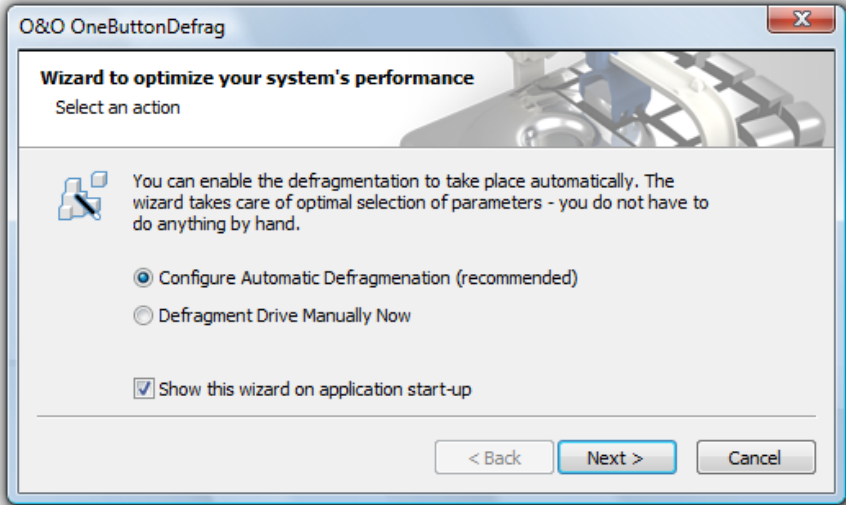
O&O OneButtonDefrag

Wizard to optimize your system's performance
Select an action

You can enable the defragmentation to take place automatically. The wizard takes care of optimal selection of parameters - you do not have to do anything by hand.

Configure Automatic Defragmenation (recommended)

Defragment Drive Manually Now

Show this wizard on application start-up

< Back
Next >
Cancel